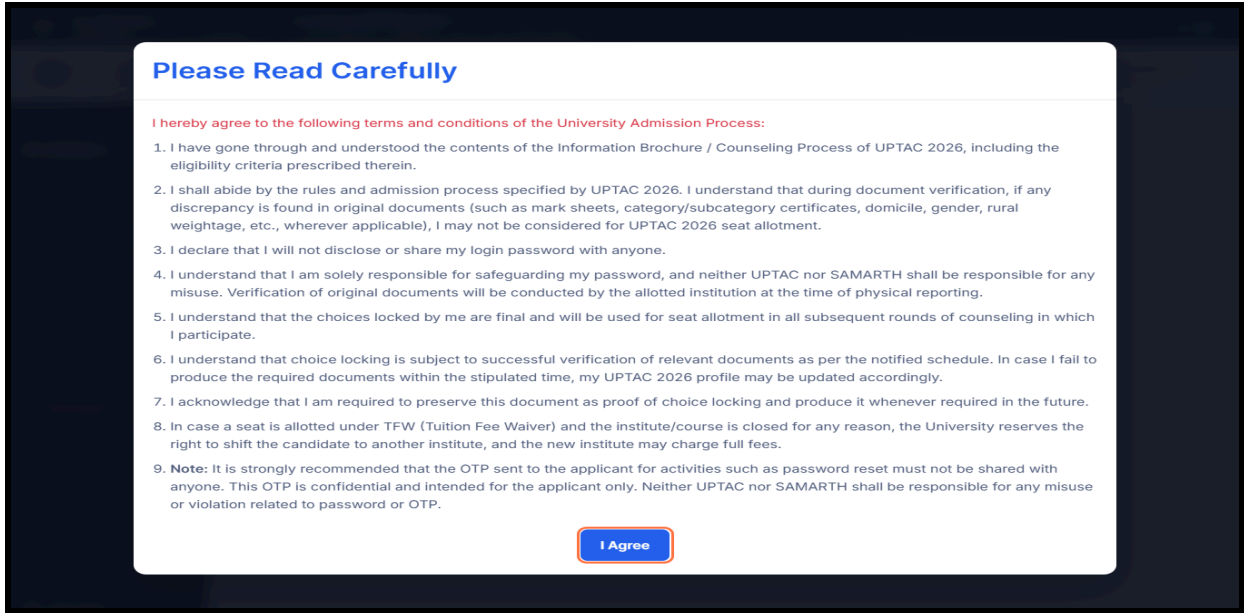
Please Read Carefully

I hereby agree to the following terms and conditions of the University Admission Process:

1. I have gone through and understood the contents of the Information Brochure / Counseling Process of UPTAC 2026, including the eligibility criteria prescribed therein.

2. I shall abide by the rules and admission process specified by UPTAC 2026. I understand that during document verification, if any discrepancy is found in original documents (such as mark sheets, category/subcategory certificates, domicile, gender, rural weightage, etc., wherever applicable), I may not be considered for UPTAC 2026 seat allotment.

3. I declare that I will not disclose or share my login password with anyone.

4. I understand that I am solely responsible for safeguarding my password, and neither UPTAC nor SAMARTH shall be responsible for any misuse. Verification of original documents will be conducted by the allotted institution at the time of physical reporting.

5. I understand that the choices locked by me are final and will be used for seat allotment in all subsequent rounds of counseling in which I participate.

6. I understand that choice locking is subject to successful verification of relevant documents as per the notified schedule. In case I fail to produce the required documents within the stipulated time, my UPTAC 2026 profile may be updated accordingly.

7. I acknowledge that I am required to preserve this document as proof of choice locking and produce it whenever required in the future.

8. In case a seat is allotted under TFW (Tuition Fee Waiver) and the institute/course is closed for any reason, the University reserves the right to shift the candidate to another institute, and the new institute may charge full fees.

9. Note: It is strongly recommended that the OTP sent to the applicant for activities such as password reset must not be shared with anyone. This OTP is confidential and intended for the applicant only. Neither UPTAC nor SAMARTH shall be responsible for any misuse or violation related to password or OTP.

I Agree